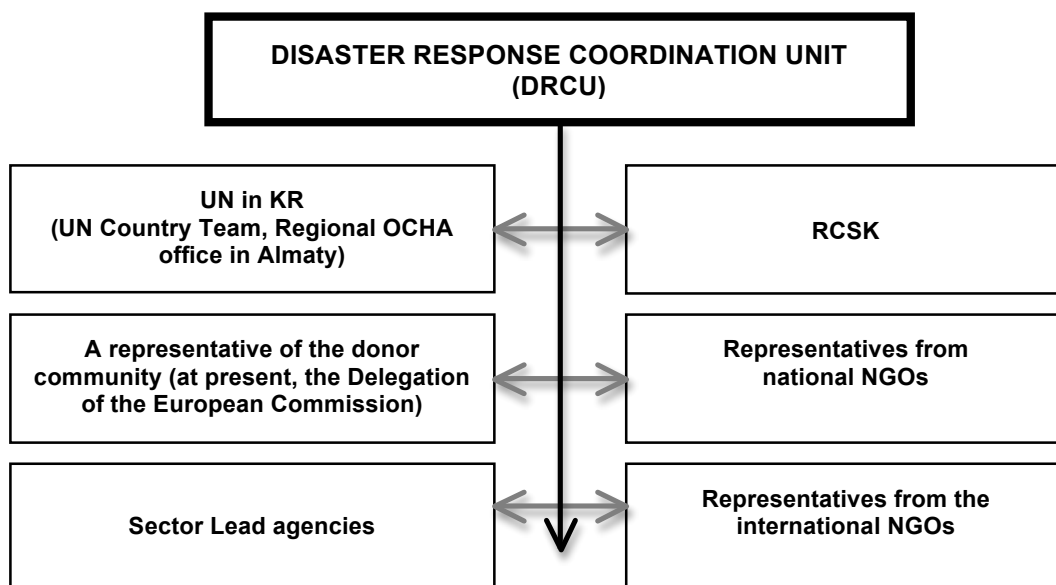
DISASTER RESPONSE COORDINATION UNIT (DRCU)

UN in KR (UN Country Team, Regional OCHA office in Almaty)

RCSK

A representative of the donor community (at present, the Delegation of the European Commission)

Representatives from national NGOs

Sector Lead agencies

Representatives from the international NGOs